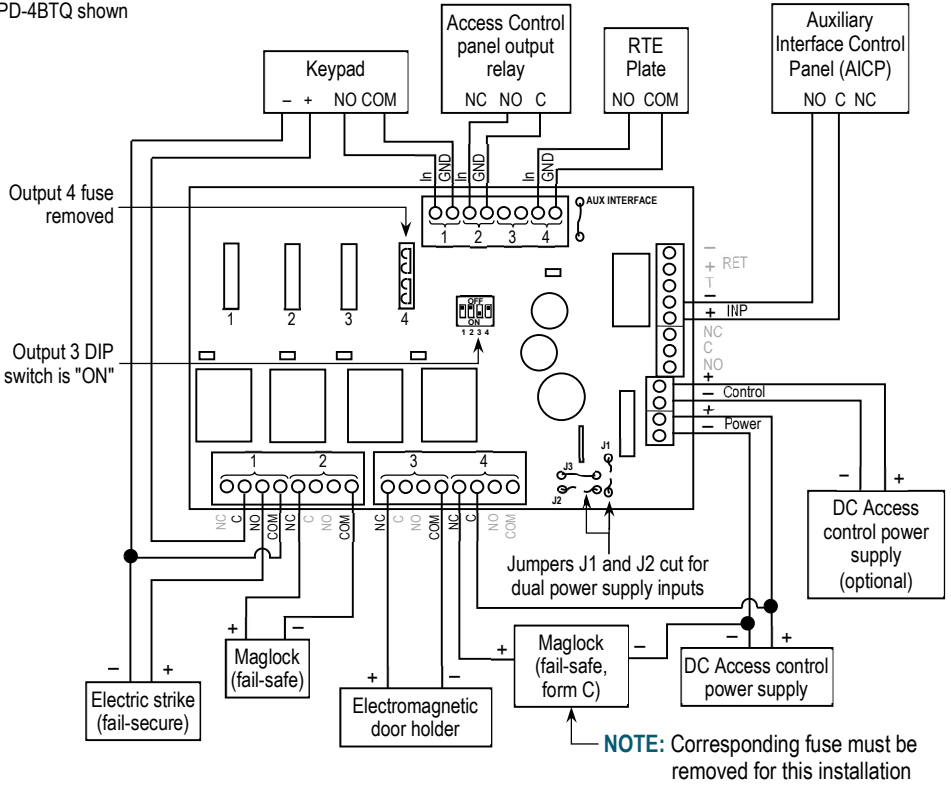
PD-4BTQ shown

Keypad
– + NO COM

Access Control panel output relay
NC NO C

RTE Plate
NO COM

Auxiliary Interface Control Panel (AICP)
NO C NC

In GND In GND In GND
1 2 3 4
AUX INTERFACE

Output 4 fuse removed

1 2 3 4

OFF
ON
1 2 3 4

Output 3 DIP switch is "ON"

– + RET T
– + INP
NC C NO
+ – Control
+ – Power

J1
J3
J2

1 2 3 4
NC C NO NC C NO COM NC C NO COM NC C NO COM

Jumpers J1 and J2 cut for dual power supply inputs

– +
DC Access control power supply (optional)

+ –
Maglock (fail-safe)

– +
Electric strike (fail-secure)

+ –
Electromagnetic door holder

+ –
Maglock (fail-safe, form C)

– +
DC Access control power supply

NOTE: Corresponding fuse must be removed for this installation